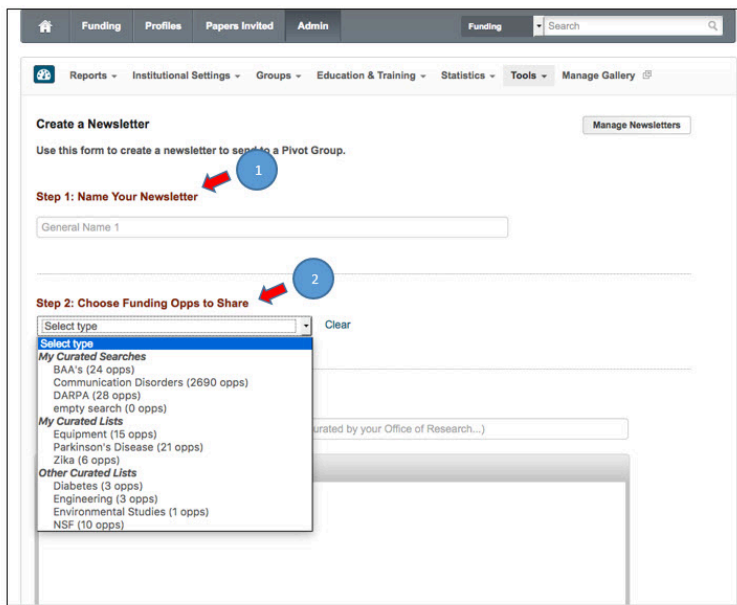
Funding Profiles Papers Invited Admin

Funding Search

Reports Institutional Settings Groups Education & Training Statistics Tools Manage Gallery

Create a Newsletter

Manage Newsletters

Use this form to create a newsletter to send to a Pivot Group.

1

Step 1: Name Your Newsletter

General Name 1

2

Step 2: Choose Funding Opps to Share

Select type

Clear

Select type

My Curated Searches

BAA's (24 opps)

Communication Disorders (2690 opps)

DARPA (28 opps)

empty search (0 opps)

My Curated Lists

Equipment (15 opps)

Parkinson's Disease (21 opps)

Zika (6 opps)

Other Curated Lists

Diabetes (3 opps)

Engineering (3 opps)

Environmental Studies (1 opps)

NSF (10 opps)

urated by your Office of Research...)